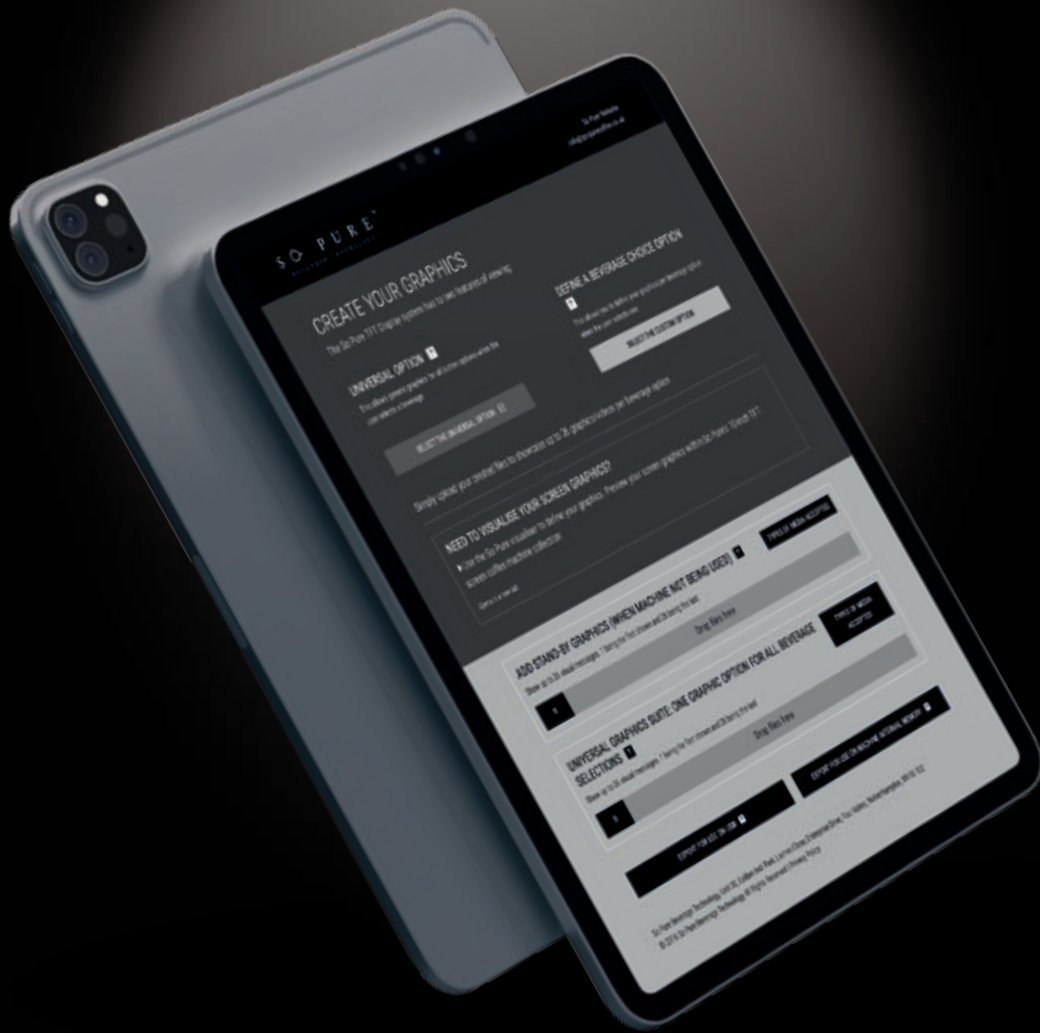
So Pure Website
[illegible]

SO PURE®
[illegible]

CREATE YOUR GRAPHICS
The So Pure TFT Display system has two features of viewing

UNIVERSAL OPTION ?
This allows generic graphics for all button options when the user selects a beverage

SELECT THE UNIVERSAL OPTION

DEFINE A BEVERAGE CHOICE OPTION ?
This allows you to define your graphics per beverage option when the user selects one

SELECT THE CUSTOM OPTION

Simply upload your selected files to showcase up to 20 graphics/videos per beverage option

NEED TO VISUALISE YOUR SCREEN GRAPHICS?
Use the So Pure visualiser to define your graphics. Preview your screen graphics within So Pure's 10 inch TFT screen coffee machine collection

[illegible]

TYPES OF MEDIA ACCEPTED

ADD STAND-BY GRAPHICS (WHEN MACHINE NOT BEING USED) ?
Show up to 20 visual messages, 1 being the first shown and 20 being the last

Drag files here

TYPES OF MEDIA ACCEPTED

UNIVERSAL GRAPHICS SUITE: ONE GRAPHIC OPTION FOR ALL BEVERAGE SELECTIONS ?
Show up to 20 visual messages, 1 being the first shown and 20 being the last

Drag files here

EXPORT FOR USE ON USB

EXPORT FOR USE ON MACHINE INTERNAL MEMORY

So Pure Beverage Technology Unit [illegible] © 2019 So Pure Beverage Technology. All Rights Reserved | Privacy Policy